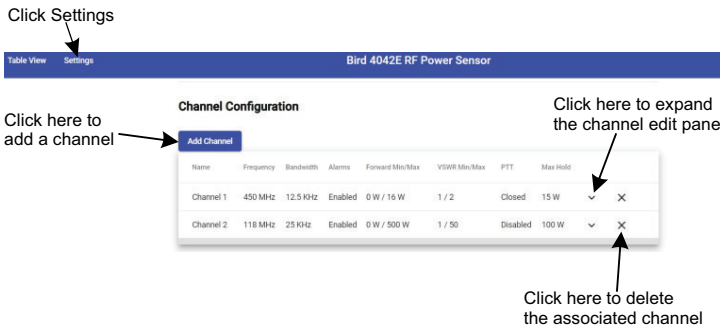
Click Settings

Table View Settings Bird 4042E RF Power Sensor

Click here to add a channel

Channel Configuration

Click here to expand the channel edit pane

Add Channel

| Name | Frequency | Bandwidth | Alarms | Forward Min/Max | VSWR Min/Max | PTT | Max Hold | | |
|---|---|---|---|---|---|---|---|---|---|
| Channel 1 | 450 MHz | 12.5 KHz | Enabled | 0 W / 16 W | 1 / 2 | Closed | 15 W | ⌄ | ✕ |
| Channel 2 | 118 MHz | 25 KHz | Enabled | 0 W / 500 W | 1 / 50 | Disabled | 100 W | ⌄ | ✕ |

Click here to delete the associated channel